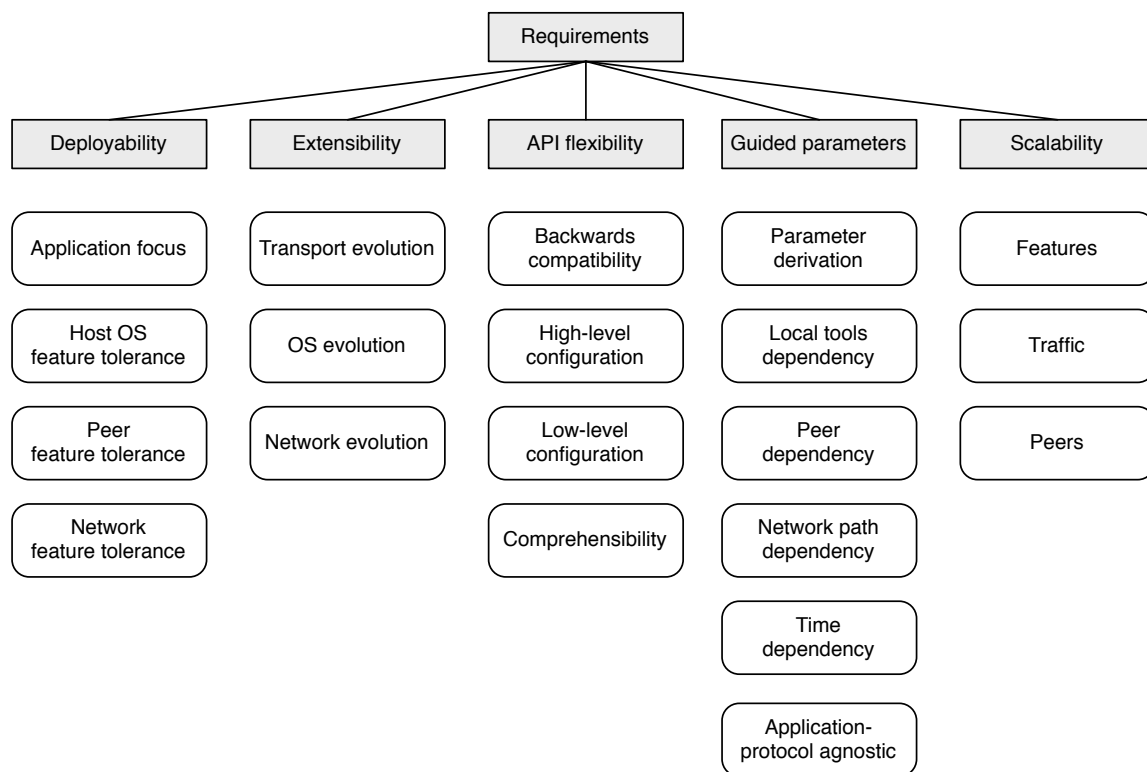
Requirements

Deployability

Application focus

Host OS feature tolerance

Peer feature tolerance

Network feature tolerance

Extensibility

Transport evolution

OS evolution

Network evolution

API flexibility

Backwards compatibility

High-level configuration

Low-level configuration

Comprehensibility

Guided parameters

Parameter derivation

Local tools dependency

Peer dependency

Network path dependency

Time dependency

Application-protocol agnostic

Scalability

Features

Traffic

Peers